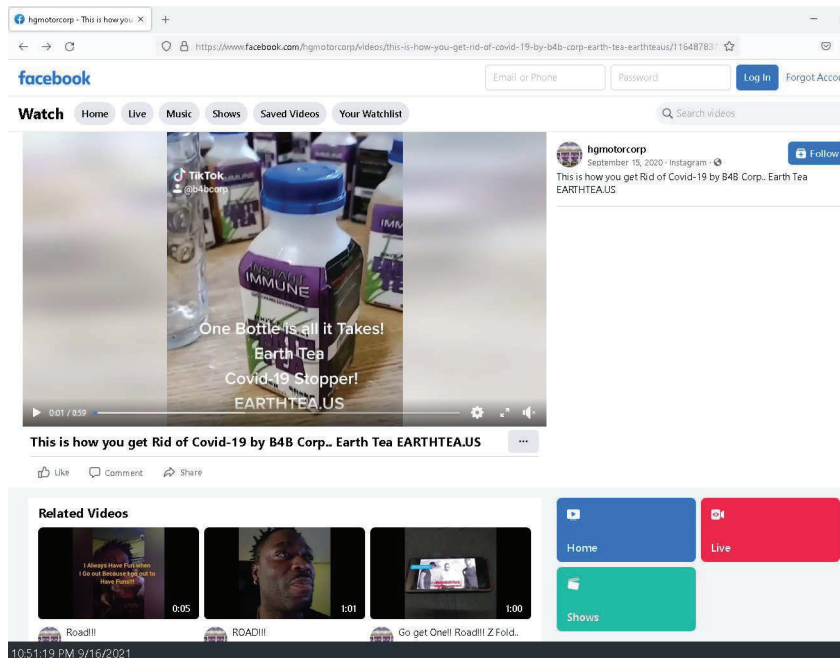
hgmotorcorp - This is how you ×
+
https://www.facebook.com/hgmotorcorp/videos/this-is-how-you-get-rid-of-covid-19-by-b4b-corp-earth-tea-eartheaus/11648783
facebook
Email or Phone
Password
Log In
Forgot Acco
Watch
Home
Live
Music
Shows
Saved Videos
Your Watchlist
Search videos
TikTok
@b4bcorp
INSTANT IMMUNE
IMMU
One Bottle is all it Takes!
Earth Tea
Covid-19 Stopper!
EARTHTEA.US
0:01 / 8:59
hgmotorcorp
September 15, 2020 · Instagram ·
Follow
This is how you get Rid of Covid-19 by B4B Corp.. Earth Tea EARTHTEA.US
This is how you get Rid of Covid-19 by B4B Corp.. Earth Tea EARTHTEA.US
···
Like
Comment
Share
Related Videos
I Always Have Fun when I Go out Because I go out to Have Fun!!!
0:05
1:01
1:00
Road!!!
ROAD!!!
Go get One!! Road!!! Z Fold..
Home
Live
Shows
10:51:19 PM 9/16/2021